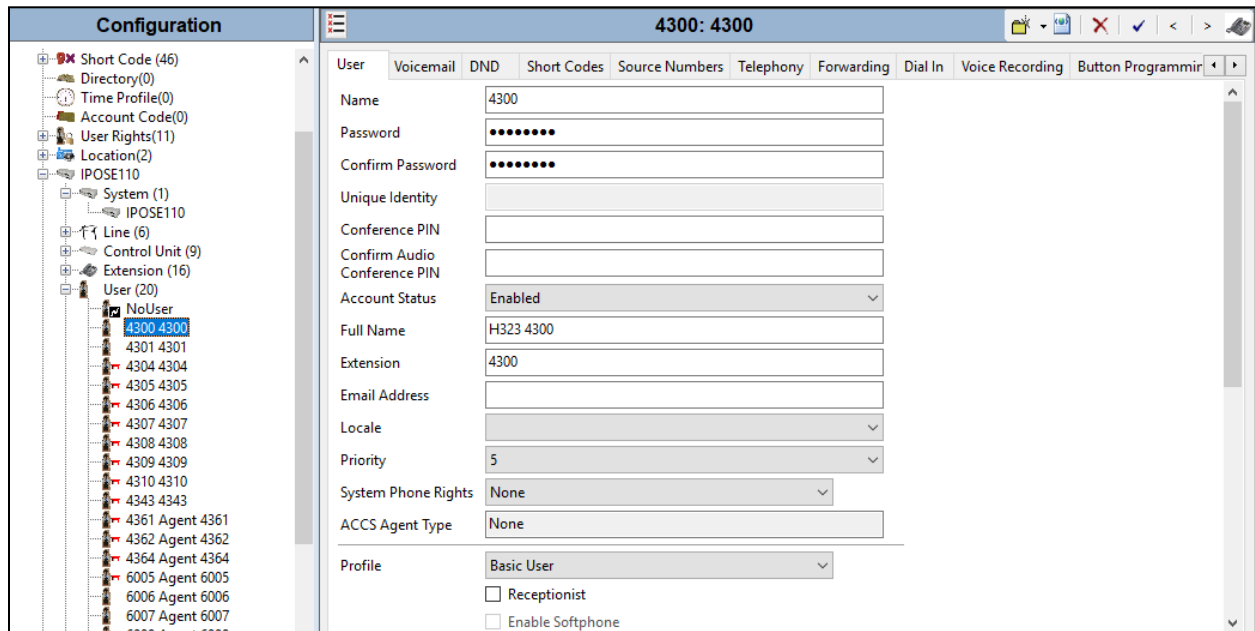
Configuration

Short Code (46)
Directory(0)
Time Profile(0)
Account Code(0)
User Rights(11)
Location(2)
IPOSE110
System (1)
IPOSE110
Line (6)
Control Unit (9)
Extension (16)
User (20)
NoUser
4300 4300
4301 4301
4304 4304
4305 4305
4306 4306
4307 4307
4308 4308
4309 4309
4310 4310
4343 4343
4361 Agent 4361
4362 Agent 4362
4364 Agent 4364
6005 Agent 6005
6006 Agent 6006
6007 Agent 6007

4300: 4300

User | Voicemail | DND | Short Codes | Source Numbers | Telephony | Forwarding | Dial In | Voice Recording | Button Programmir

Name: 4300
Password: ••••••••
Confirm Password: ••••••••
Unique Identity
Conference PIN
Confirm Audio Conference PIN
Account Status: Enabled
Full Name: H323 4300
Extension: 4300
Email Address
Locale
Priority: 5
System Phone Rights: None
ACCS Agent Type: None
Profile: Basic User
Receptionist
Enable Softphone